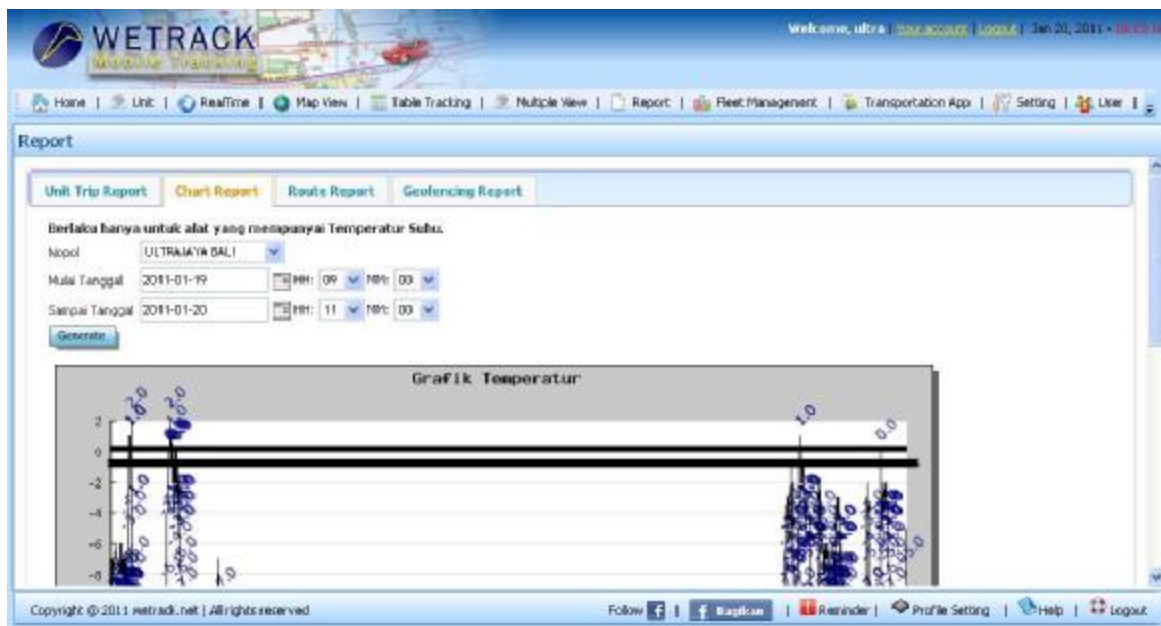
WETRACK
Mobile Tracking

Welcome, ultra | Your account | Logout | Jan 20, 2011 - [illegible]

Home | Unit | RealTime | Map View | Table Tracking | Multiple View | Report | Fleet Management | Transportation App | Setting | User |

Report

Unit Trip Report | Chart Report | Route Report | Geofencing Report

Berlaku hanya untuk alat yang mempunyai Temperatur Suhu.

Nopol ULTRAJAYA BALI
Mulai Tanggal 2011-01-19 HH: 09 MM: 00
Sampai Tanggal 2011-01-20 HH: 11 MM: 00

Generate

Grafik Temperatur

2
0
-2
-4
-6
-8

2.0 2.0 1.0 0.0

Copyright © 2011 wetrack.net | All rights reserved

Follow | Bagikan | Reminder | Profile Setting | Help | Logout